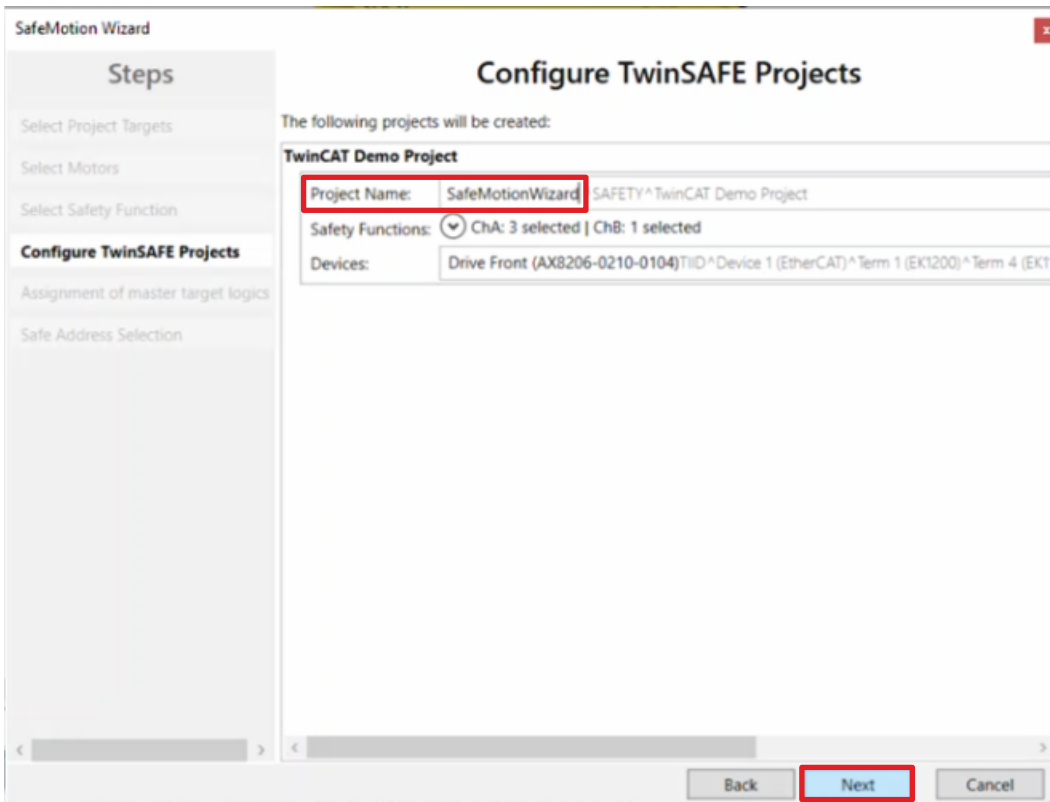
SafeMotion Wizard

Steps

Select Project Targets

Select Motors

Select Safety Function

Configure TwinSAFE Projects

Assignment of master target logics

Safe Address Selection

Configure TwinSAFE Projects

The following projects will be created:

TwinCAT Demo Project

Project Name: SafeMotionWizard SAFETY^TwinCAT Demo Project

Safety Functions: ChA: 3 selected | ChB: 1 selected

Devices: Drive Front (AX8206-0210-0104)TIID^Device 1 (EtherCAT)^Term 1 (EK1200)^Term 4 (EK1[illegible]

Back Next Cancel